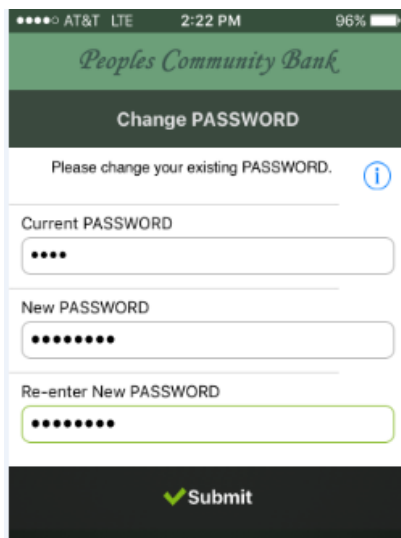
●●●●○ AT&T LTE 2:22 PM 96%

Peoples Community Bank

Change PASSWORD

Please change your existing PASSWORD.

i

Current PASSWORD

••••

New PASSWORD

•••••••••

Re-enter New PASSWORD

•••••••••

Submit